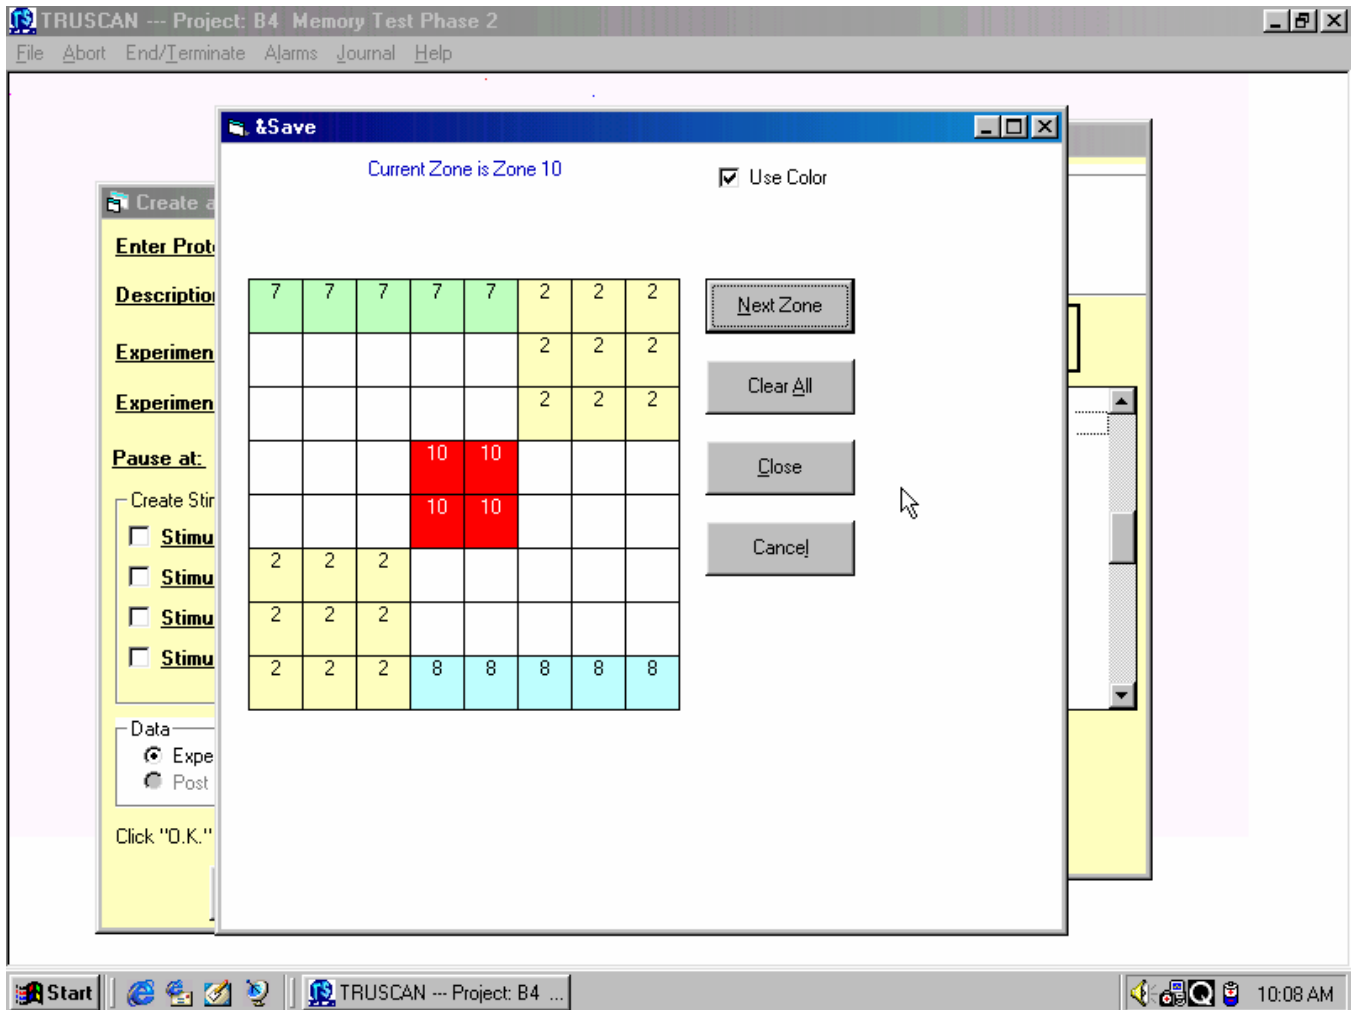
TRUSCAN --- Project: B4 Memory Test Phase 2

File Abort End/Terminate Alarms Journal Help

Create a

Enter Prot

Descriptio

Experimen

Experimen

Pause at:

Create Sti

Stimu

Stimu

Stimu

Stimu

Data

Expe

Post

Click "O.K."

&Save

Current Zone is Zone 10

Use Color

| 7 | 7 | 7 | 7 | 7 | 2 | 2 | 2 |
|---|---|---|---|---|---|---|---|
| | | | | | 2 | 2 | 2 |
| | | | | | 2 | 2 | 2 |
| | | | 10 | 10 | | | |
| | | | 10 | 10 | | | |
| 2 | 2 | 2 | | | | | |
| 2 | 2 | 2 | | | | | |
| 2 | 2 | 2 | 8 | 8 | 8 | 8 | 8 |

Next Zone

Clear All

Close

Cancel

Start

TRUSCAN --- Project: B4 ...

10:08 AM